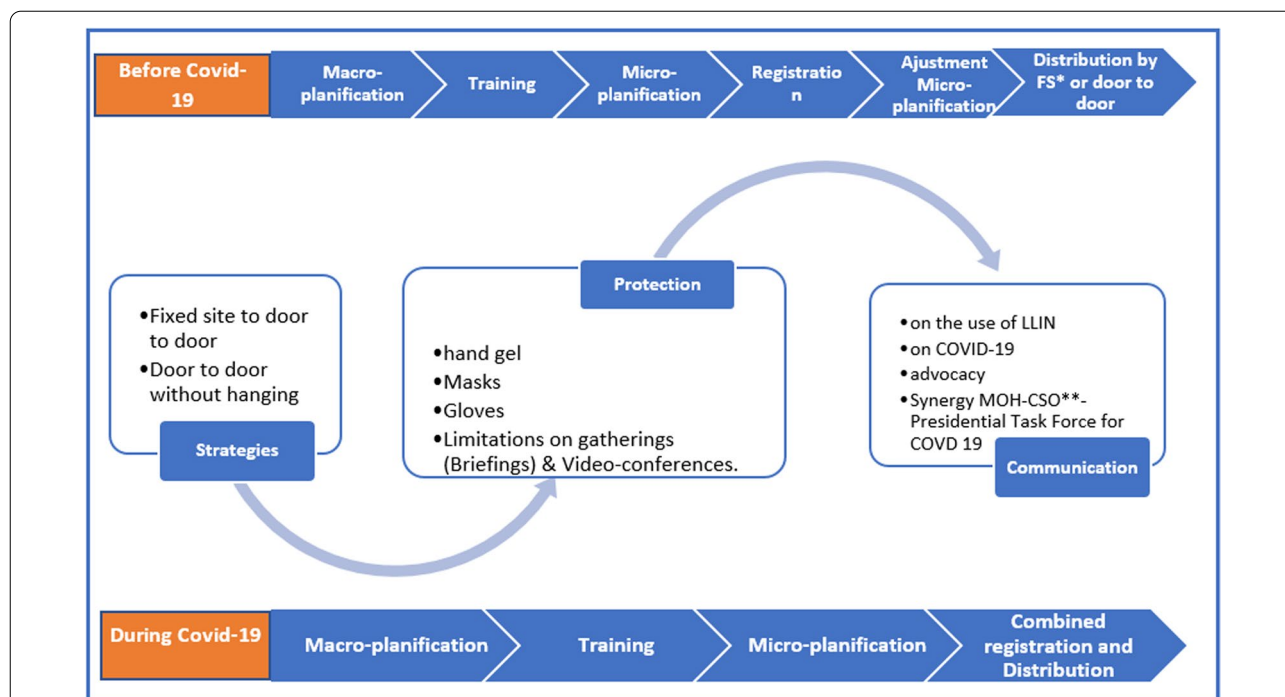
Before Covid-19

Macro-planification

Training

Micro-planification

Registration

Ajustment Micro-planification

Distribution by FS* or door to door

•Fixed site to door to door
•Door to door without hanging

Strategies

Protection

•hand gel
•Masks
•Gloves
•Limitations on gatherings (Briefings) & Video-conferences.

•on the use of LLIN
•on COVID-19
•advocacy
•Synergy MOH-CSO**-Presidential Task Force for COVD 19

Communication

During Covid-19

Macro-planification

Training

Micro-planification

Combined registration and Distribution